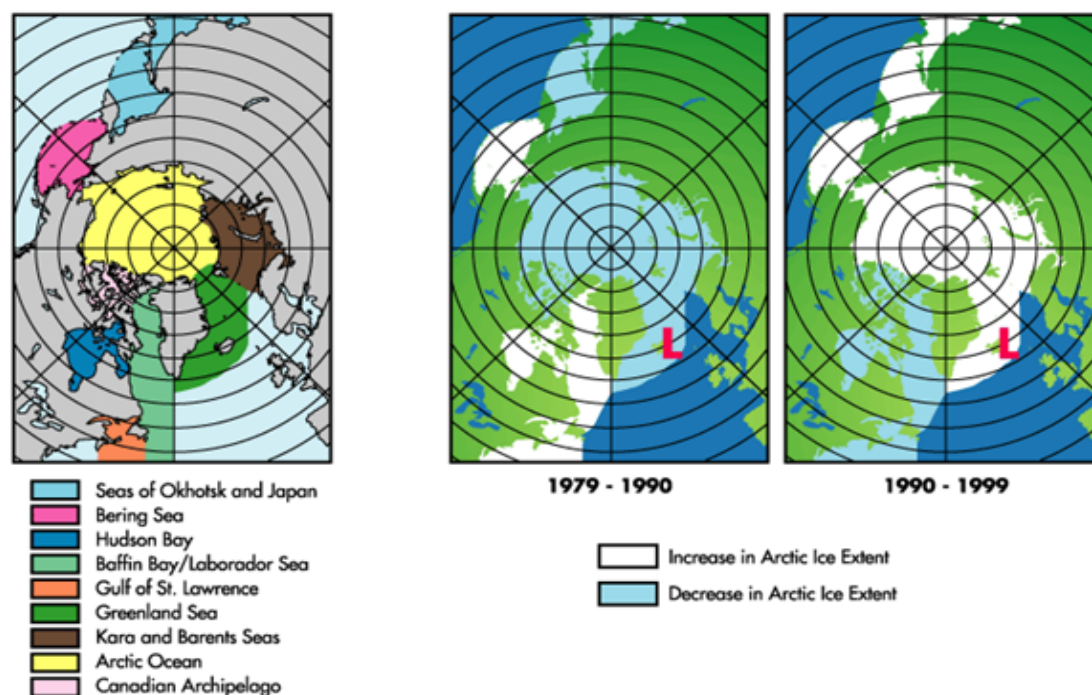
Seas of Okhotsk and Japan
Bering Sea
Hudson Bay
Baffin Bay/Laborador Sea
Gulf of St. Lawrence
Greenland Sea
Kara and Barents Seas
Arctic Ocean
Canadian Archipelago

L

L

1979 - 1990

1990 - 1999

Increase in Arctic Ice Extent
Decrease in Arctic Ice Extent